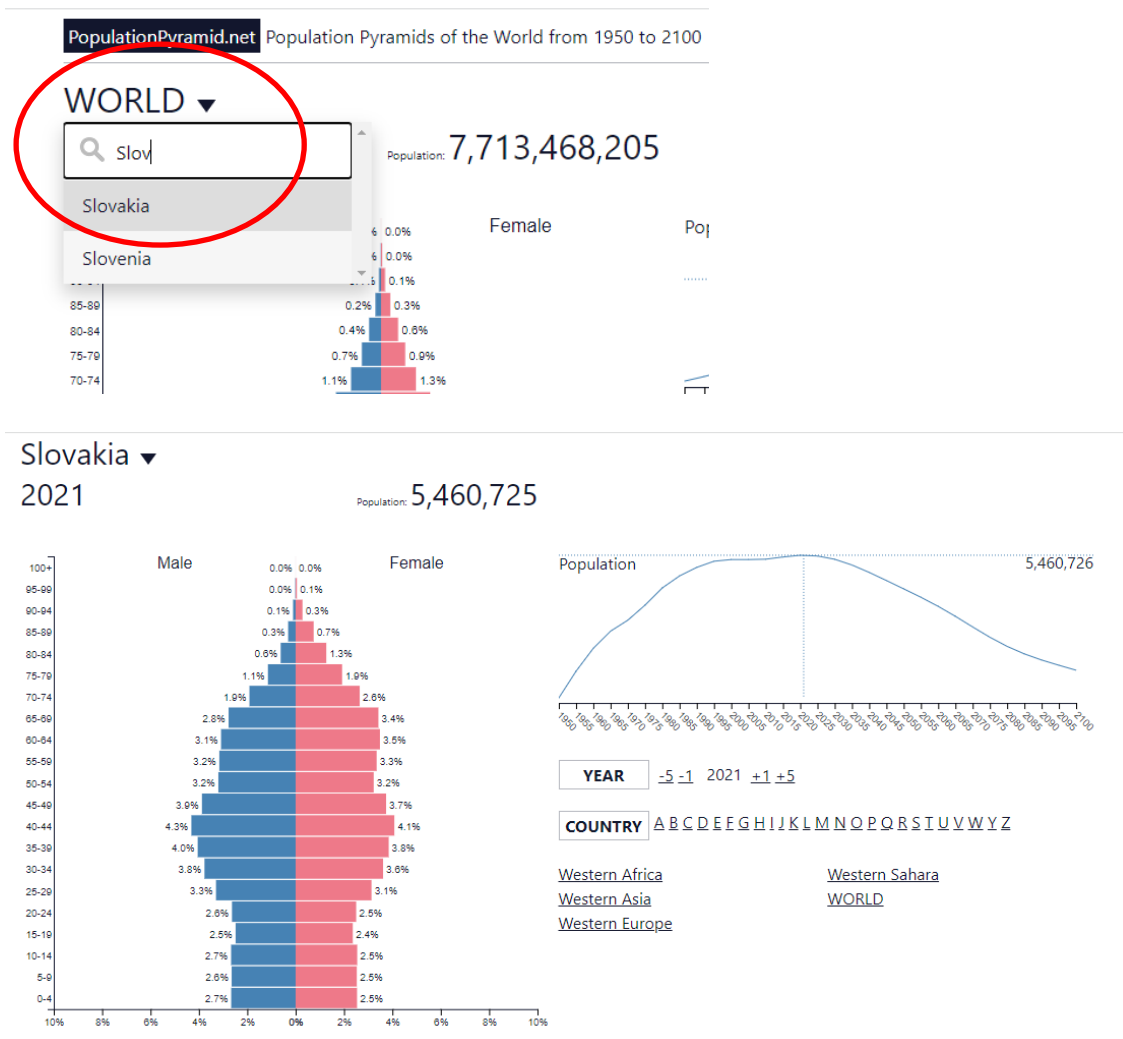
PopulationPyramid.net Population Pyramids of the World from 1950 to 2100

WORLD

Slov

Slovakia

Slovenia

Population: 7,713,468,205

Female

Po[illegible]

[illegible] 0.0%
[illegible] 0.0%
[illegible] 0.1%
85-89 0.2% 0.3%
80-84 0.4% 0.6%
75-79 0.7% 0.9%
70-74 1.1% 1.3%

Slovakia
2021

Population: 5,460,725

Male

Female

| Age | Male | Female |
|---|---|---|
| 100+ | 0.0% | 0.0% |
| 95-99 | 0.0% | 0.1% |
| 90-94 | 0.1% | 0.3% |
| 85-89 | 0.3% | 0.7% |
| 80-84 | 0.6% | 1.3% |
| 75-79 | 1.1% | 1.9% |
| 70-74 | 1.9% | 2.6% |
| 65-69 | 2.8% | 3.4% |
| 60-64 | 3.1% | 3.5% |
| 55-59 | 3.2% | 3.3% |
| 50-54 | 3.2% | 3.2% |
| 45-49 | 3.9% | 3.7% |
| 40-44 | 4.3% | 4.1% |
| 35-39 | 4.0% | 3.8% |
| 30-34 | 3.8% | 3.6% |
| 25-29 | 3.3% | 3.1% |
| 20-24 | 2.6% | 2.5% |
| 15-19 | 2.5% | 2.4% |
| 10-14 | 2.7% | 2.5% |
| 5-9 | 2.6% | 2.5% |
| 0-4 | 2.7% | 2.5% |

10% 8% 6% 4% 2% 0% 2% 4% 6% 8% 10%

Population

5,460,726

1950 1955 1960 1965 1970 1975 1980 1985 1990 1995 2000 2005 2010 2015 2020 2025 2030 2035 2040 2045 2050 2055 2060 2065 2070 2075 2080 2085 2090 2095 2100

YEAR -5 -1 2021 +1 +5

COUNTRY A B C D E F G H I J K L M N O P Q R S T U V W Y Z

Western Africa
Western Asia
Western Europe
Western Sahara
WORLD